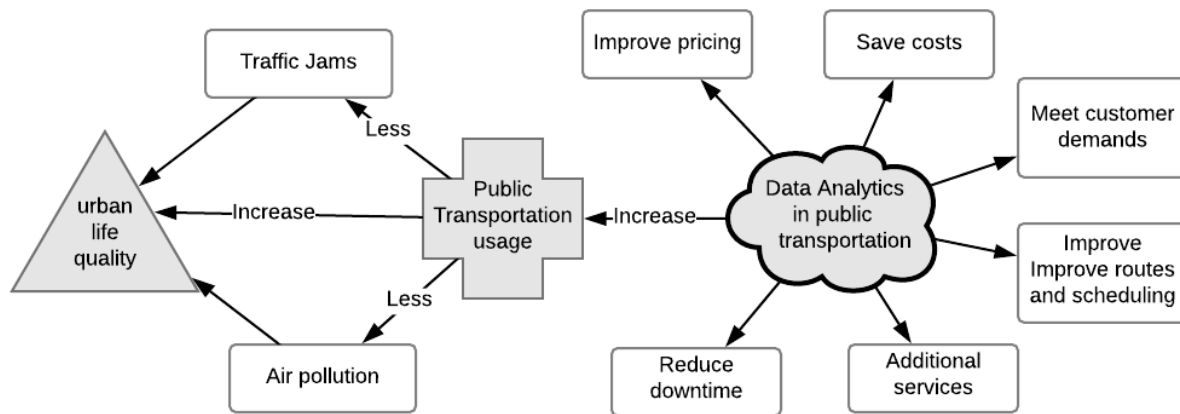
Traffic Jams

Less

urban life quality

Increase

Public Transportation usage

Less

Air pollution

Improve pricing

Save costs

Meet customer demands

Increase

Data Analytics in public transportation

Improve Improve routes and scheduling

Reduce downtime

Additional services